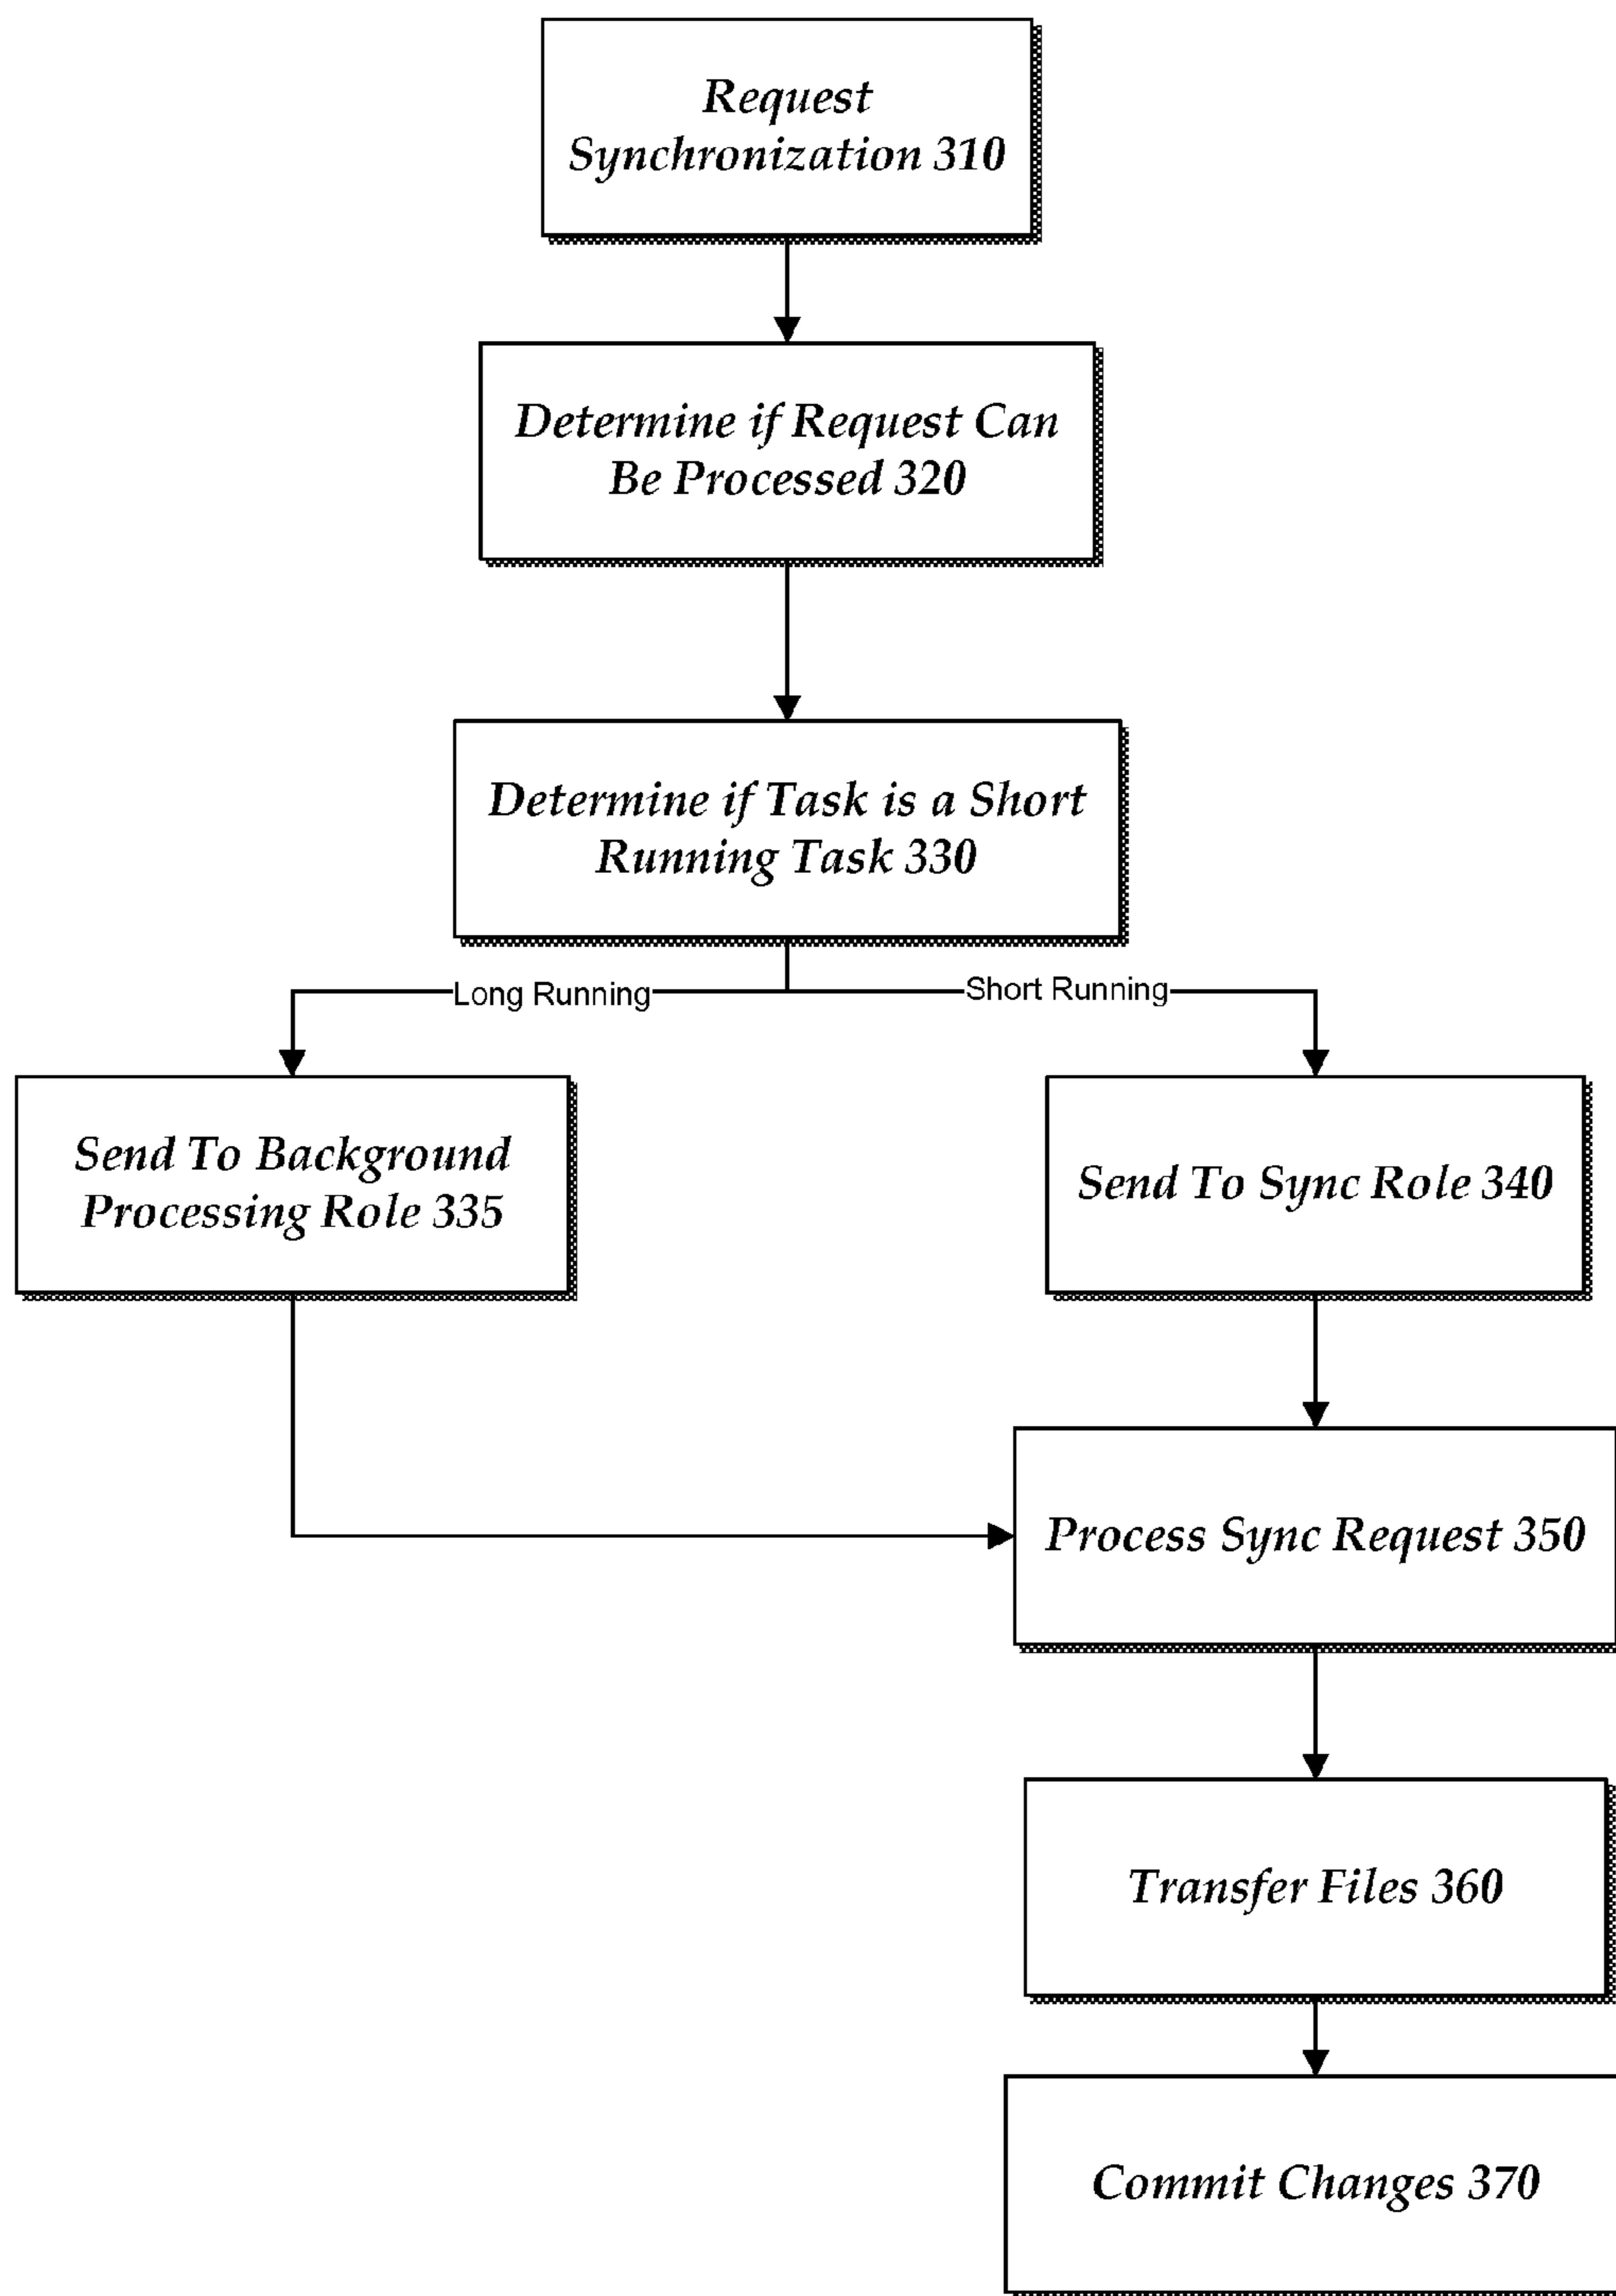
Request Synchronization 310

Determine if Request Can Be Processed 320

Determine if Task is a Short Running Task 330

Long Running

Short Running

Send To Background Processing Role 335

Send To Sync Role 340

Process Sync Request 350

Transfer Files 360

Commit Changes 370